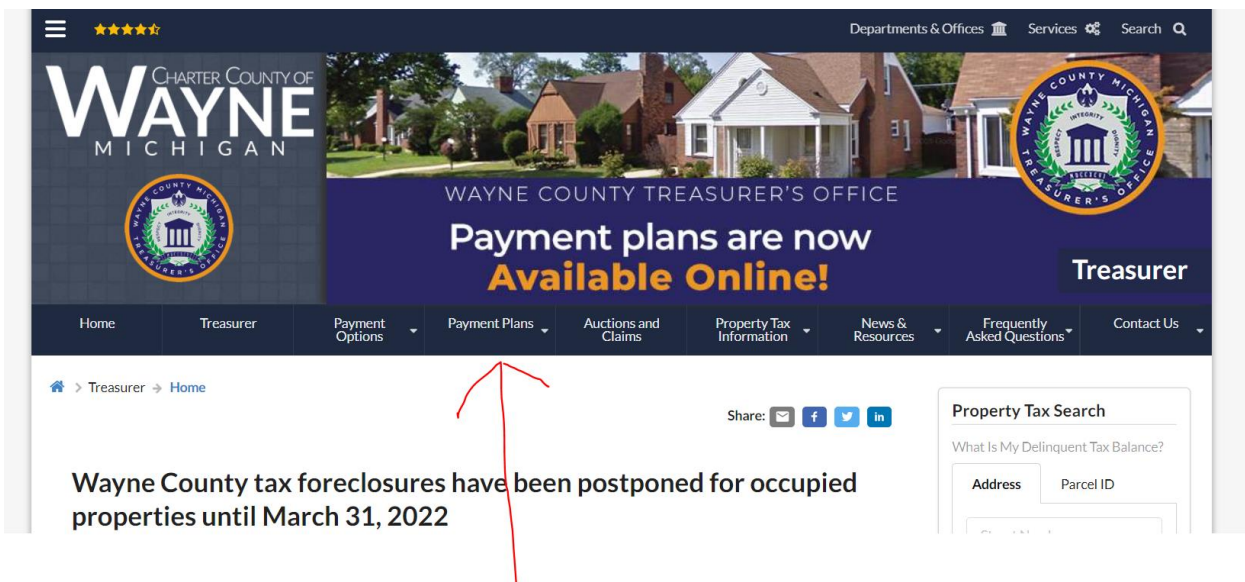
Departments & Offices Services Search

CHARTER COUNTY OF WAYNE MICHIGAN

WAYNE COUNTY TREASURER'S OFFICE
Payment plans are now Available Online!

Treasurer

Home | Treasurer | Payment Options | Payment Plans | Auctions and Claims | Property Tax Information | News & Resources | Frequently Asked Questions | Contact Us

Treasurer > Home

Share:

Wayne County tax foreclosures have been postponed for occupied properties until March 31, 2022

Property Tax Search
What Is My Delinquent Tax Balance?
Address | Parcel ID
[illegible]